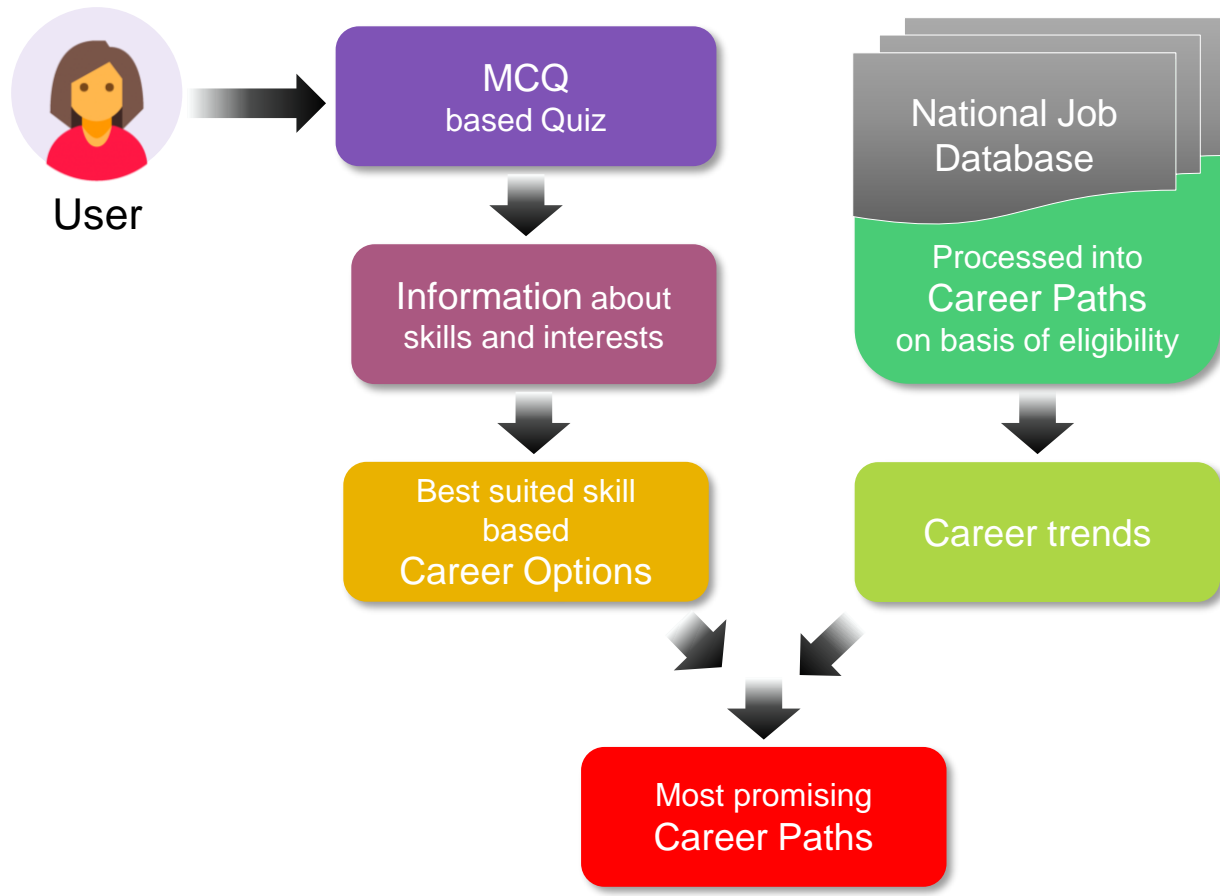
User

MCQ
based Quiz

National Job Database

Processed into
Career Paths
on basis of eligibility

Information about skills and interests

Best suited skill based
Career Options

Career trends

Most promising
Career Paths